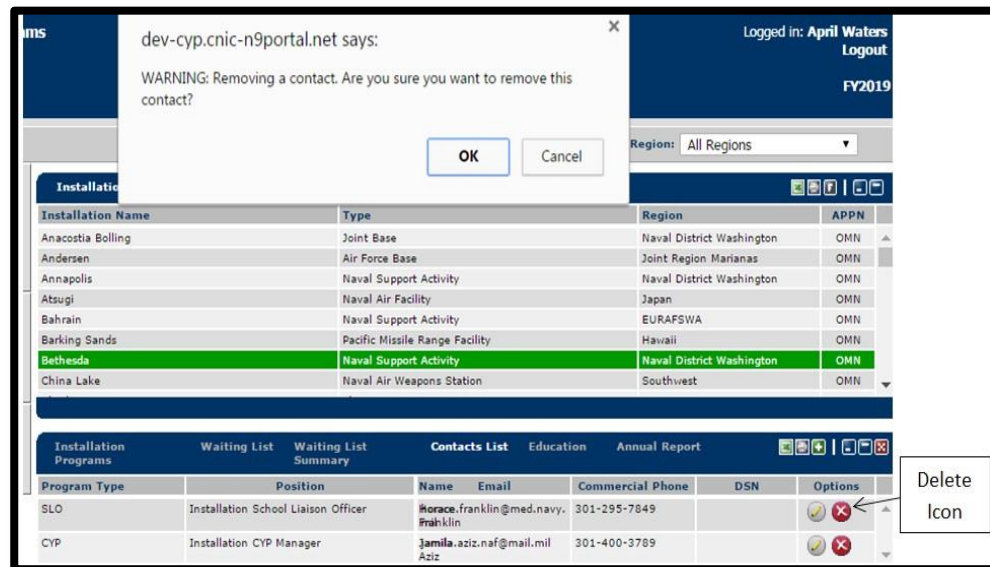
ms

dev-cyp.cnic-n9portal.net says:

WARNING: Removing a contact. Are you sure you want to remove this contact?

OK Cancel

Logged in: April Waters
Logout

FY2019

Region: All Regions

Installatio

| Installation Name | Type | Region | APPN |
|---|---|---|---|
| Anacostia Bolling | Joint Base | Naval District Washington | OMN |
| Andersen | Air Force Base | Joint Region Marianas | OMN |
| Annapolis | Naval Support Activity | Naval District Washington | OMN |
| Atsugi | Naval Air Facility | Japan | OMN |
| Bahrain | Naval Support Activity | EURAFSWA | OMN |
| Barking Sands | Pacific Missile Range Facility | Hawaii | OMN |
| Bethesda | Naval Support Activity | Naval District Washington | OMN |
| China Lake | Naval Air Weapons Station | Southwest | OMN |

Installation Programs | Waiting List | Waiting List Summary | Contacts List | Education | Annual Report

| Program Type | Position | Name | Email | Commercial Phone | DSN | Options |
|---|---|---|---|---|---|---|
| SLO | Installation School Liaison Officer | Horace Franklin | horace.franklin@med.navy. | 301-295-7849 | | |
| CYP | Installation CYP Manager | Jamila Aziz | jamila.aziz.naf@mail.mil | 301-400-3789 | | |

Delete Icon